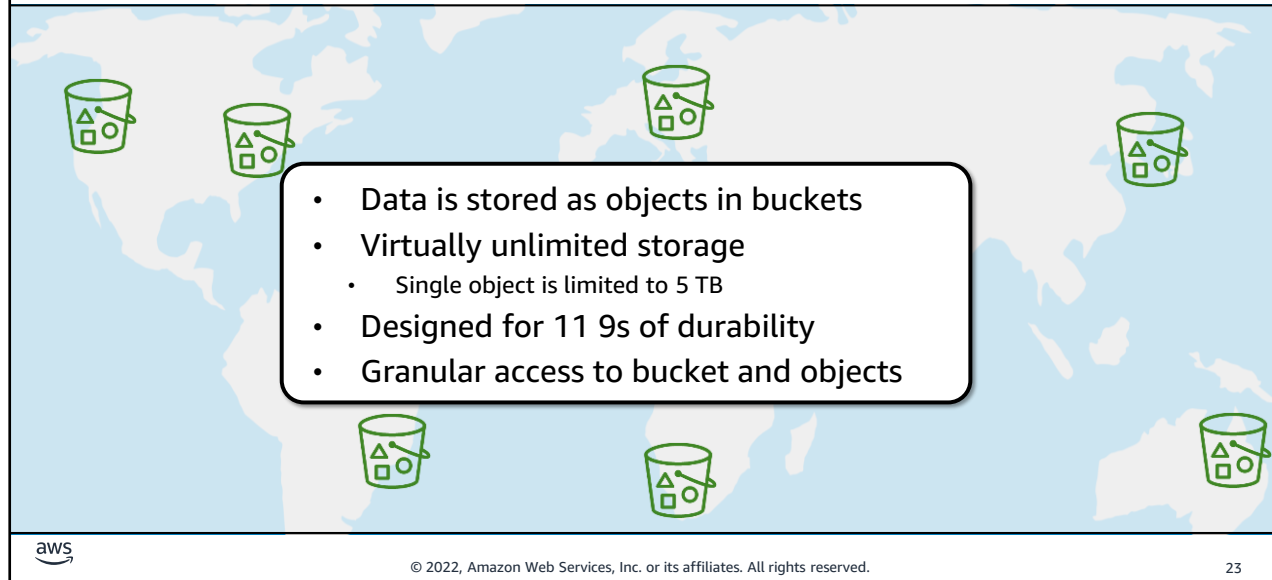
- Data is stored as objects in buckets
- Virtually unlimited storage
  - Single object is limited to 5 TB
- Designed for 11 9s of durability
- Granular access to bucket and objects

aws

© 2022, Amazon Web Services, Inc. or its affiliates. All rights reserved.

23